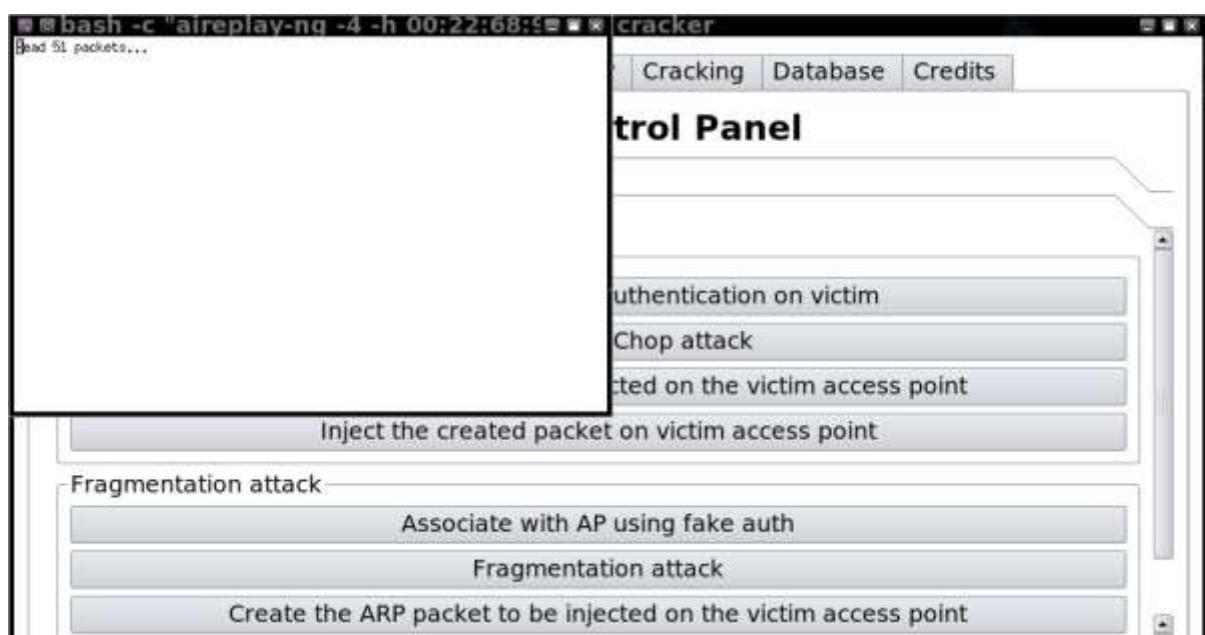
bash -c "aireplay-ng -4 -h 00:22:68:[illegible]

Read 51 packets...

cracker

Cracking | Database | Credits

trol Panel

uthentication on victim

Chop attack

cted on the victim access point

Inject the created packet on victim access point

Fragmentation attack

Associate with AP using fake auth

Fragmentation attack

Create the ARP packet to be injected on the victim access point